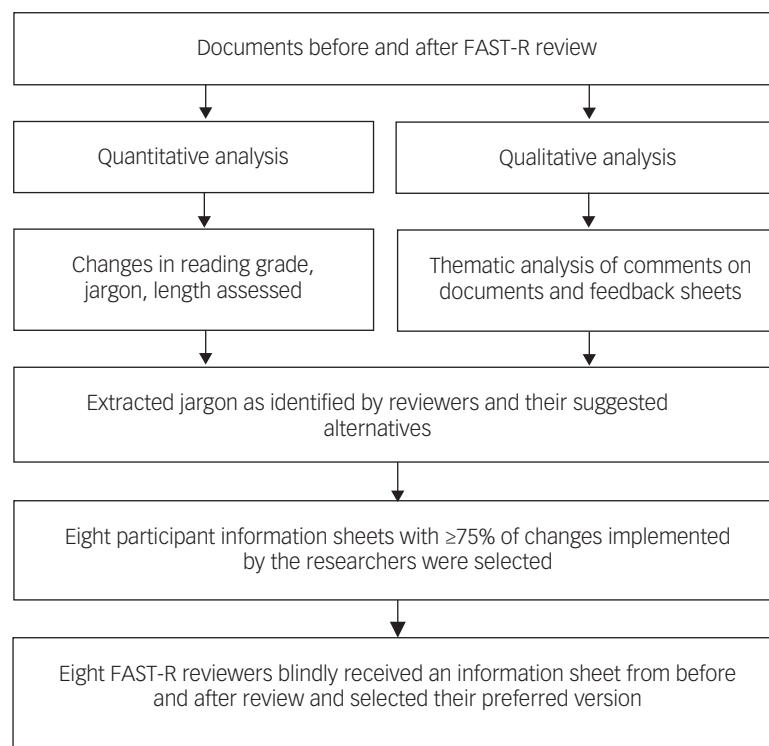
Documents before and after FAST-R review

Quantitative analysis

Qualitative analysis

Changes in reading grade, jargon, length assessed

Thematic analysis of comments on documents and feedback sheets

Extracted jargon as identified by reviewers and their suggested alternatives

Eight participant information sheets with ≥75% of changes implemented by the researchers were selected

Eight FAST-R reviewers blindly received an information sheet from before and after review and selected their preferred version